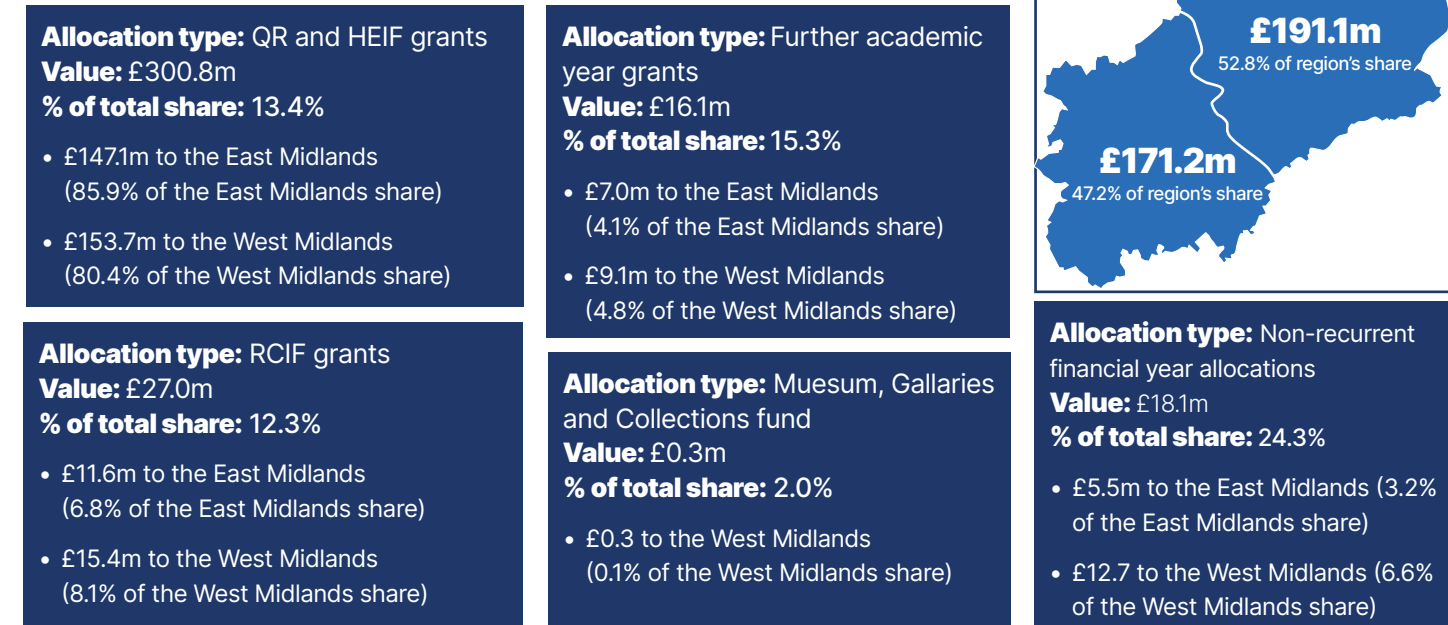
**Allocation type:** QR and HEIF grants
**Value:** £300.8m
**% of total share:** 13.4%

- £147.1m to the East Midlands (85.9% of the East Midlands share)
- £153.7m to the West Midlands (80.4% of the West Midlands share)

**Allocation type:** RCIF grants
**Value:** £27.0m
**% of total share:** 12.3%

- £11.6m to the East Midlands (6.8% of the East Midlands share)
- £15.4m to the West Midlands (8.1% of the West Midlands share)

**Allocation type:** Further academic year grants
**Value:** £16.1m
**% of total share:** 15.3%

- £7.0m to the East Midlands (4.1% of the East Midlands share)
- £9.1m to the West Midlands (4.8% of the West Midlands share)

**Allocation type:** Muesum, Gallaries and Collections fund
**Value:** £0.3m
**% of total share:** 2.0%

- £0.3 to the West Midlands (0.1% of the West Midlands share)

£191.1m
52.8% of region's share

£171.2m
47.2% of region's share

**Allocation type:** Non-recurrent financial year allocations
**Value:** £18.1m
**% of total share:** 24.3%

- £5.5m to the East Midlands (3.2% of the East Midlands share)
- £12.7 to the West Midlands (6.6% of the West Midlands share)